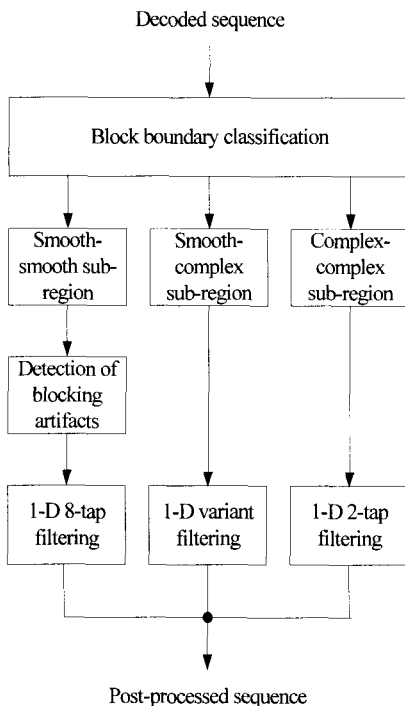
Decoded sequence

Block boundary classification

Smooth-smooth sub-region

Smooth-complex sub-region

Complex-complex sub-region

Detection of blocking artifacts

1-D 8-tap filtering

1-D variant filtering

1-D 2-tap filtering

Post-processed sequence